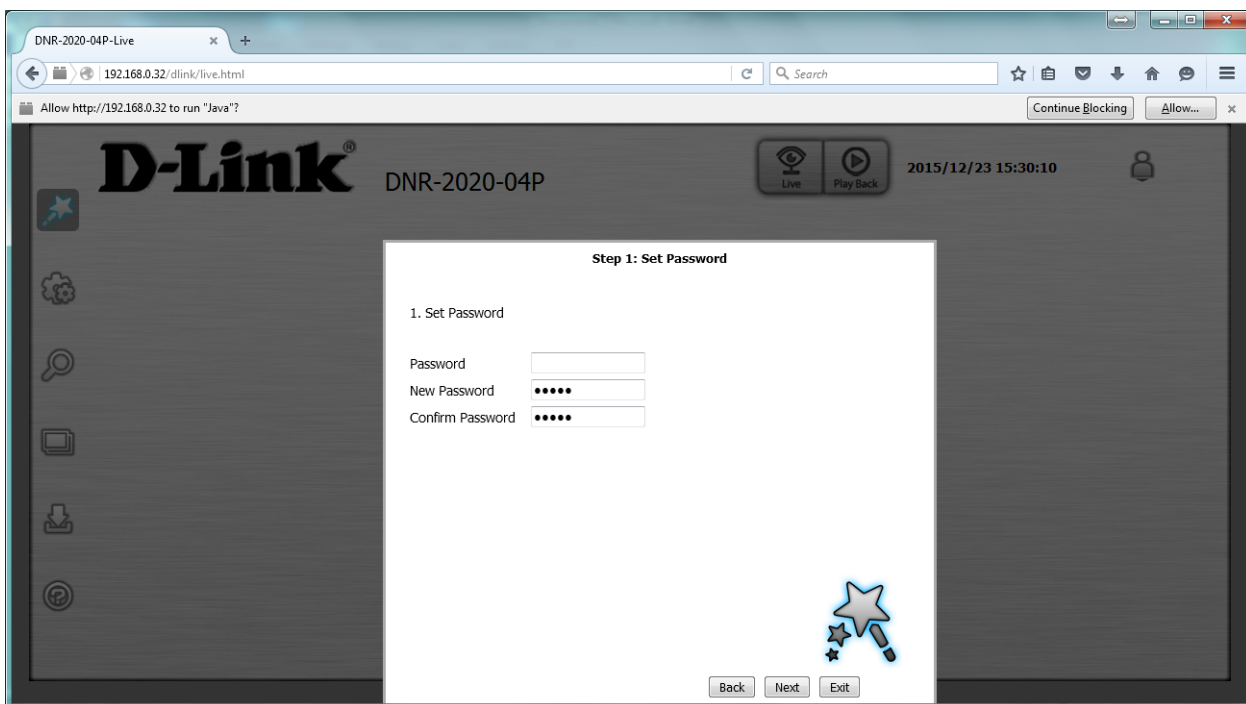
DNR-2020-04P-Live

192.168.0.32/dlink/live.html

Search

Allow http://192.168.0.32 to run "Java"?

Continue Blocking

Allow...

D-Link® DNR-2020-04P

Live

Play Back

2015/12/23 15:30:10

Step 1: Set Password

1. Set Password

Password

New Password •••••

Confirm Password •••••

Back Next Exit